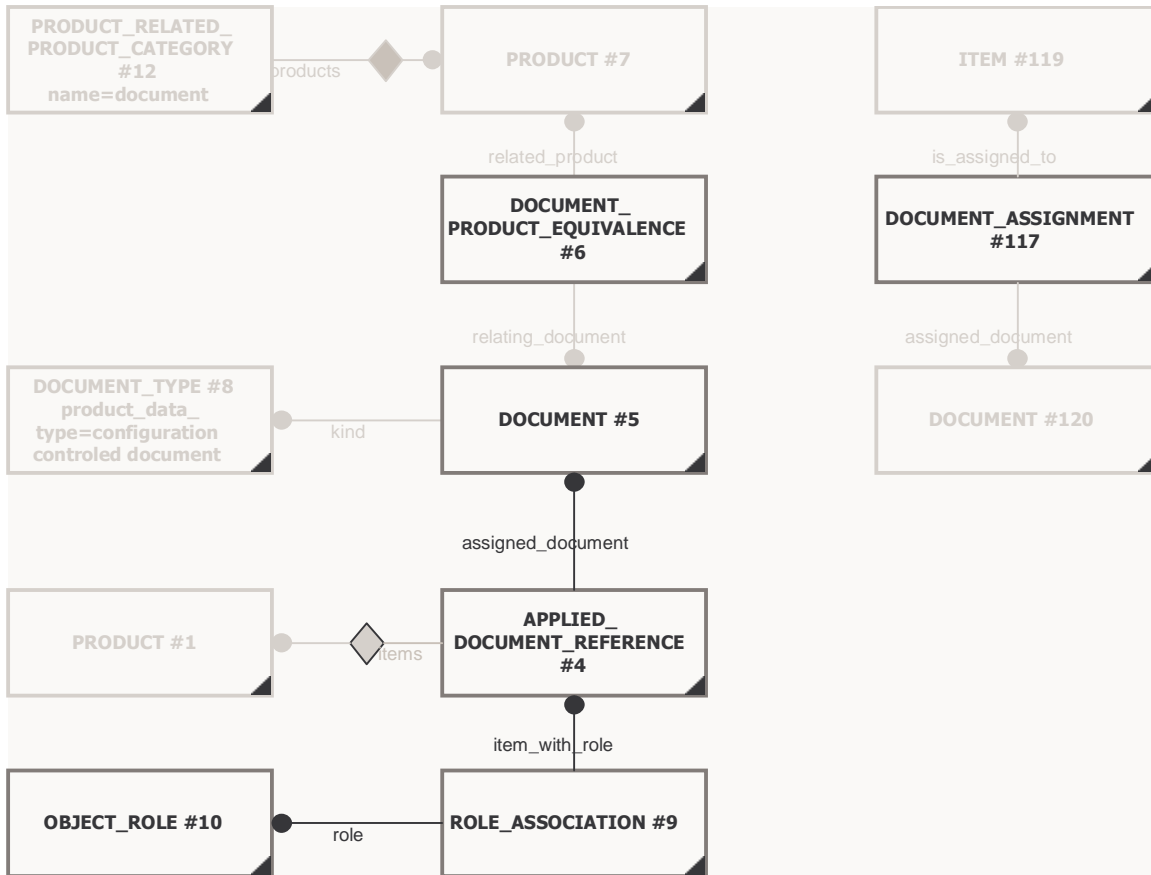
PRODUCT_RELATED_ PRODUCT_CATEGORY #12 name=document

products

PRODUCT #7

ITEM #119

related_product

is_assigned_to

DOCUMENT_ PRODUCT_EQUIVALENCE #6

DOCUMENT_ASSIGNMENT #117

relating_document

assigned_document

DOCUMENT_TYPE #8 product_data_ type=configuration controled document

kind

DOCUMENT #5

DOCUMENT #120

assigned_document

PRODUCT #1

items

APPLIED_ DOCUMENT_REFERENCE #4

item_with_role

OBJECT_ROLE #10

role

ROLE_ASSOCIATION #9